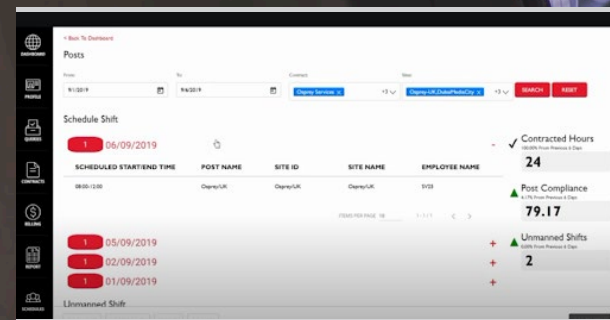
DASHBOARD

PROFILE

GUARDS

CONTRACTS

BILLING

REPORT

SCHEDULES

< Back To Dashboard

Posts

From
9/1/2019

To
9/6/2019

Contracts
Osprey Services ×
+3

Sites
Osprey-UK_DubaiMediaCity ×
+5

SEARCH

RESET

Schedule Shift

1 06/09/2019

-

| SCHEDULED START/END TIME | POST NAME | SITE ID | SITE NAME | EMPLOYEE NAME |
|---|---|---|---|---|
| 08:00 / 12:00 | Osprey/UK | Osprey/UK | Osprey/UK | SV23 |

ITEMS PER PAGE 10 1 - 1 / 1

1 05/09/2019 +

1 02/09/2019 +

1 01/09/2019 +

Unmanned Shift

Contracted Hours
100.00% From Previous 6 Days
24

Post Compliance
6.17% From Previous 6 Days
79.17

Unmanned Shifts
0.00% From Previous 6 Days
2